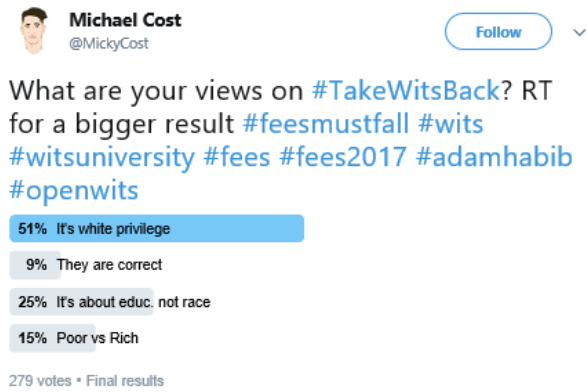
Michael Cost
@MickyCost

Follow

What are your views on #TakeWitsBack? RT for a bigger result #feesmustfall #wits #witsuniversity #fees #fees2017 #adamhabib #openwits

51% It's white privilege

9% They are correct

25% It's about educ. not race

15% Poor vs Rich

279 votes • Final results